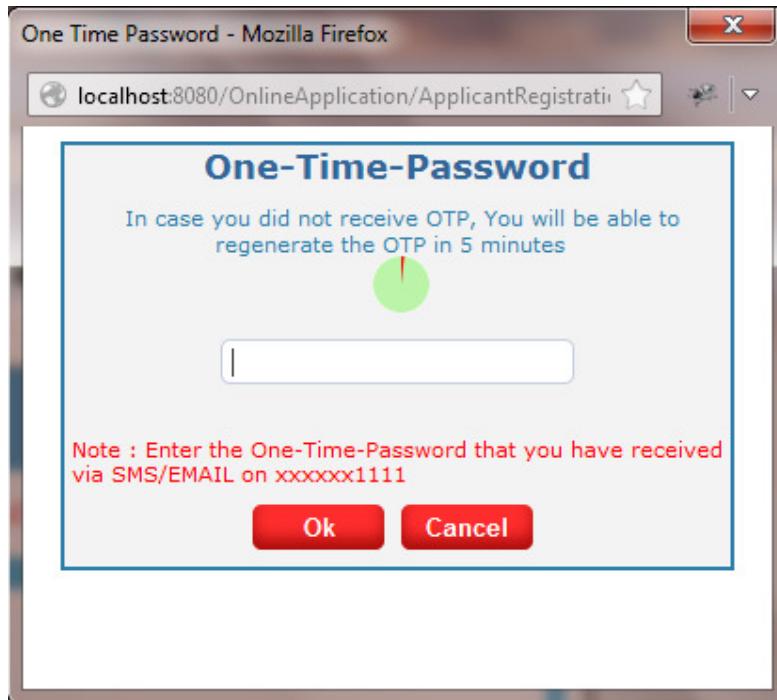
One Time Password - Mozilla Firefox

localhost:8080/OnlineApplication/ApplicantRegistrati

One-Time-Password

In case you did not receive OTP, You will be able to regenerate the OTP in 5 minutes

Note : Enter the One-Time-Password that you have received via SMS/EMAIL on xxxxxx1111

Ok Cancel